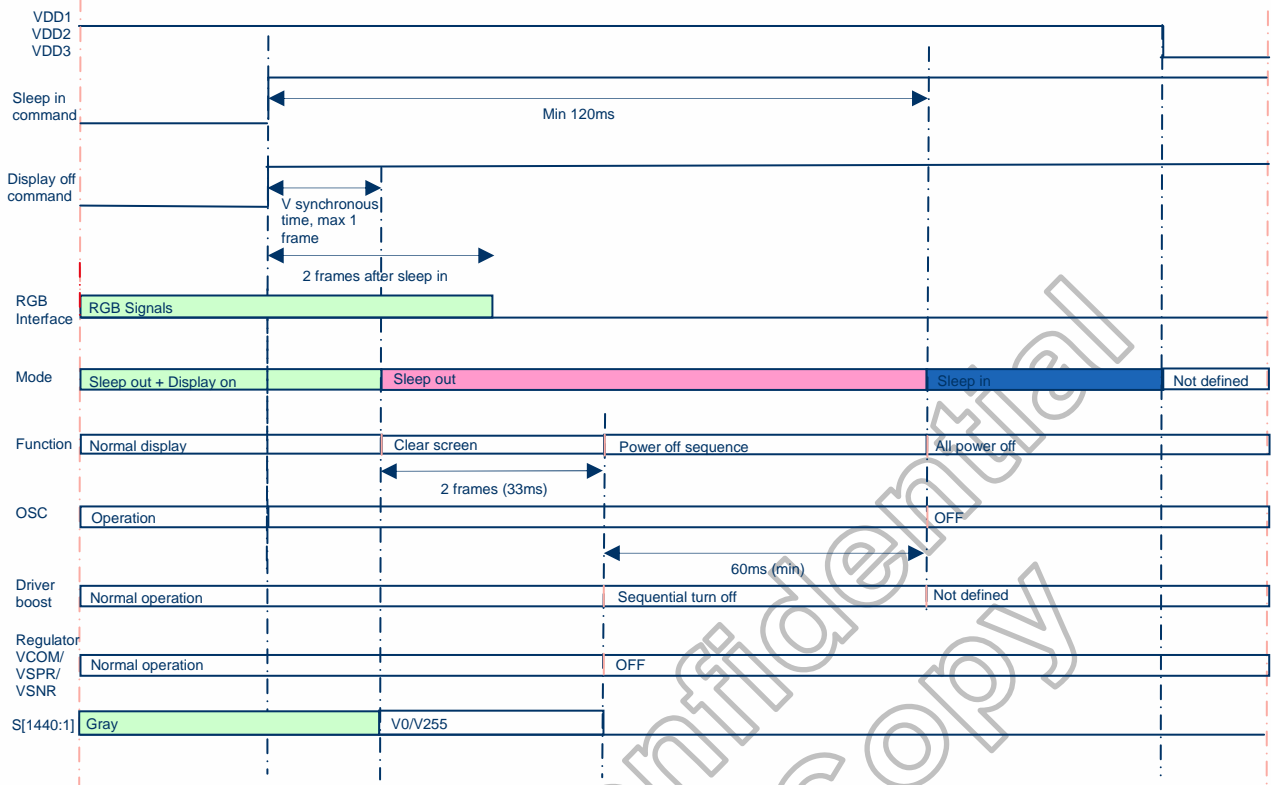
VDD1
VDD2
VDD3

Sleep in command

Min 120ms

Display off command

V synchronous time, max 1 frame

2 frames after sleep in

RGB Interface

RGB Signals

Mode

Sleep out + Display on

Sleep out

Sleep in

Not defined

Function

Normal display

Clear screen

Power off sequence

All power off

2 frames (33ms)

OSC

Operation

OFF

60ms (min)

Driver boost

Normal operation

Sequential turn off

Not defined

Regulator VCOM/ VSPR/ VSNR

Normal operation

OFF

S[1440:1]

Gray

V0/V255

Confidential copy